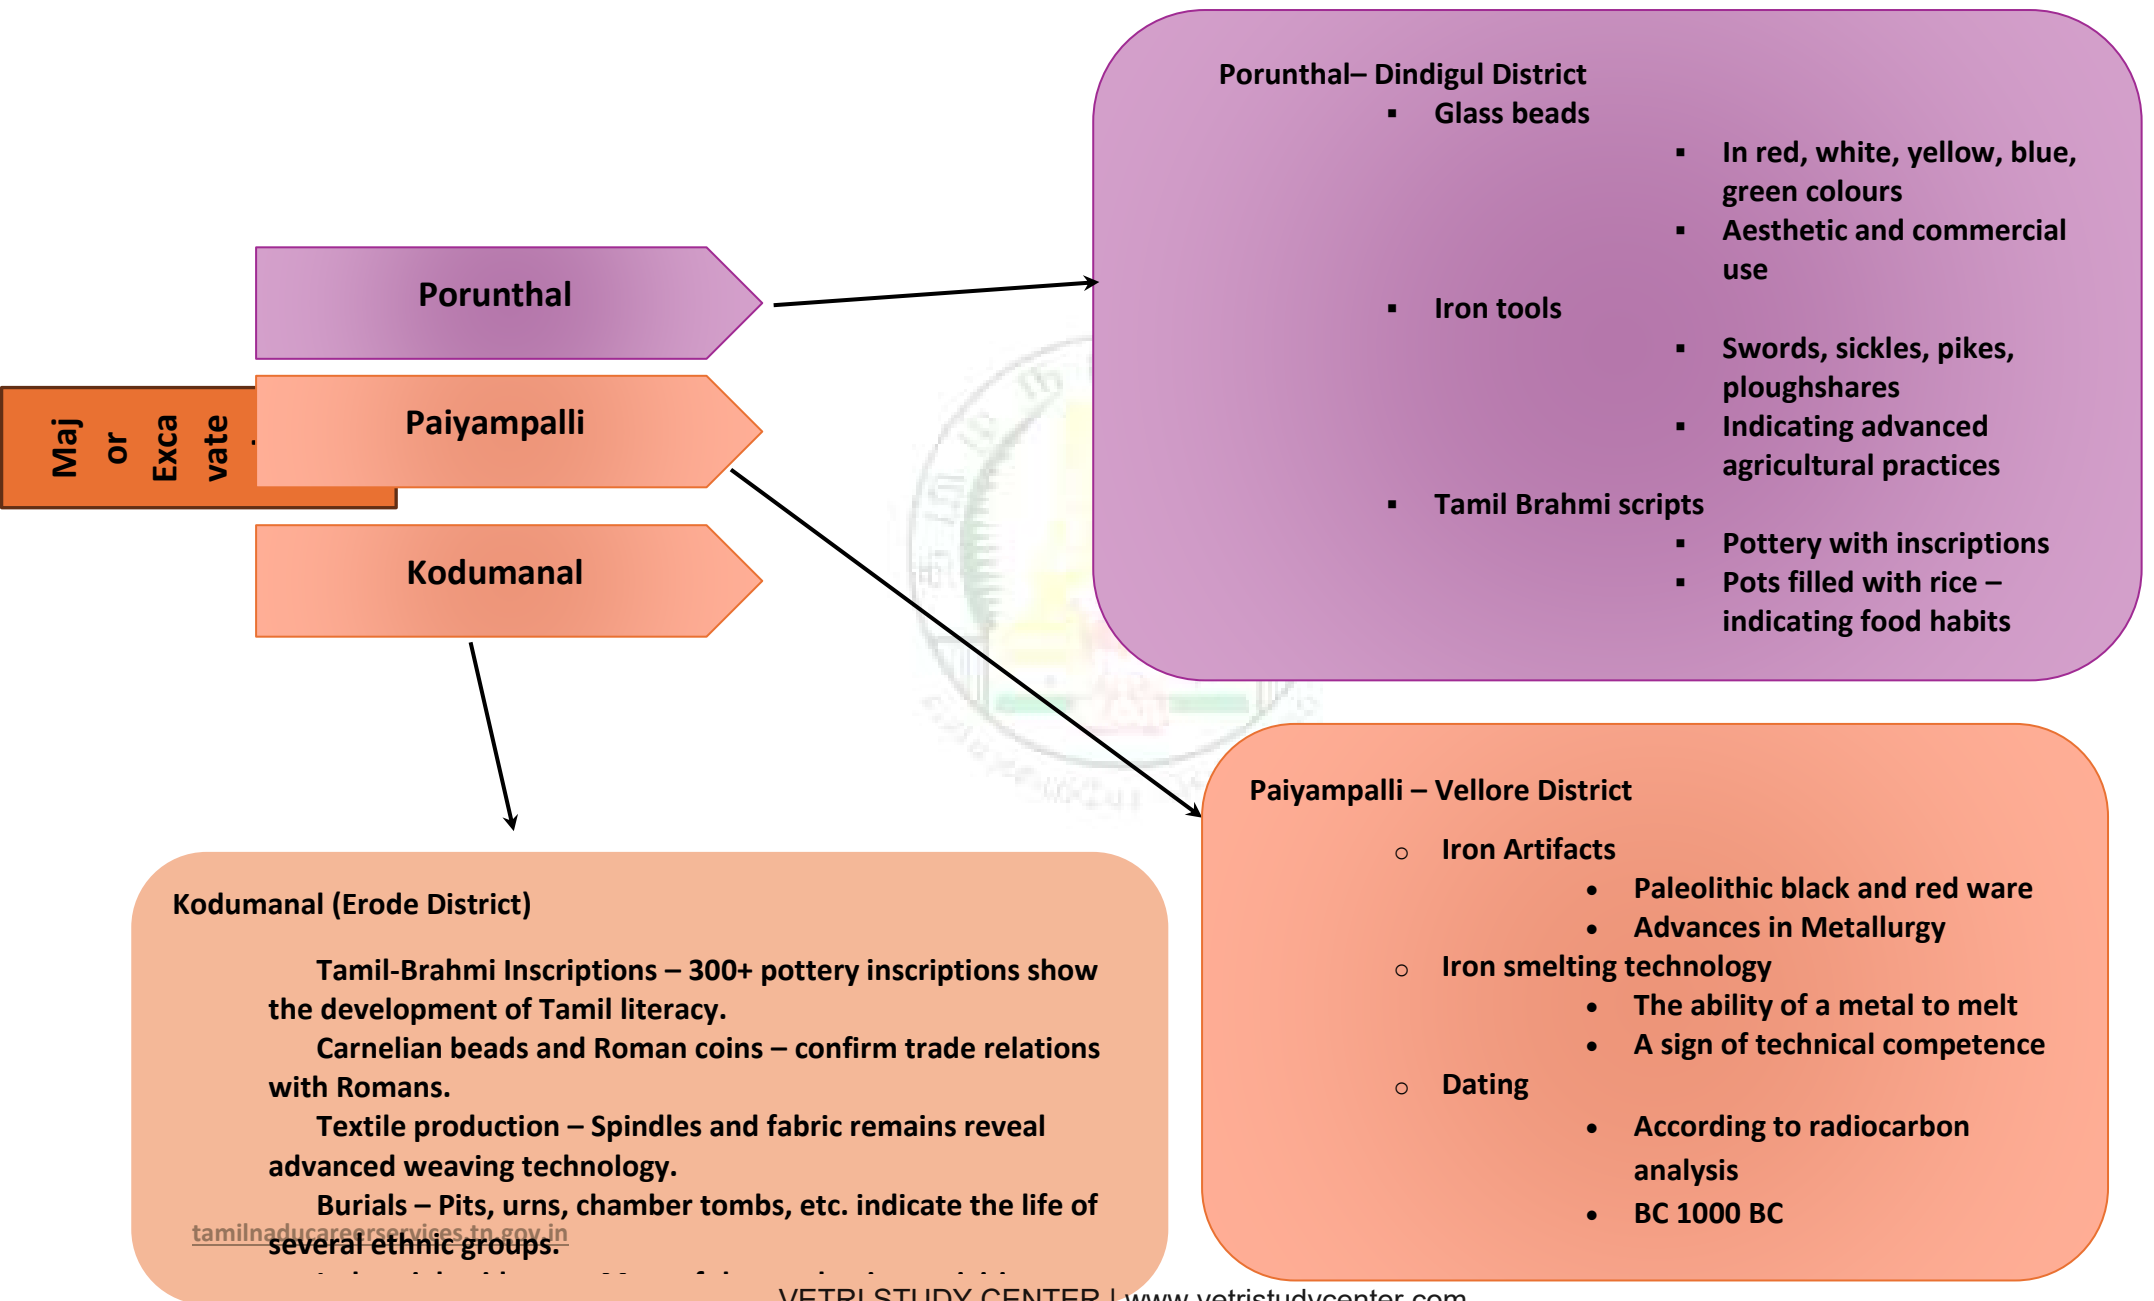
Maj or Exca vate

Porunthal

Paiyampalli

Kodumanal

Porunthal– Dindigul District
- Glass beads
  - In red, white, yellow, blue, green colours
  - Aesthetic and commercial use
- Iron tools
  - Swords, sickles, pikes, ploughshares
  - Indicating advanced agricultural practices
- Tamil Brahmi scripts
  - Pottery with inscriptions
  - Pots filled with rice – indicating food habits

Paiyampalli – Vellore District
- Iron Artifacts
  - Paleolithic black and red ware
  - Advances in Metallurgy
- Iron smelting technology
  - The ability of a metal to melt
  - A sign of technical competence
- Dating
  - According to radiocarbon analysis
  - BC 1000 BC

Kodumanal (Erode District)

Tamil-Brahmi Inscriptions – 300+ pottery inscriptions show the development of Tamil literacy.
Carnelian beads and Roman coins – confirm trade relations with Romans.
Textile production – Spindles and fabric remains reveal advanced weaving technology.
Burials – Pits, urns, chamber tombs, etc. indicate the life of several ethnic groups.
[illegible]

tamilnaducareerservices.tn.gov.in

VETRI STUDY CENTER | www.vetristudycenter.com